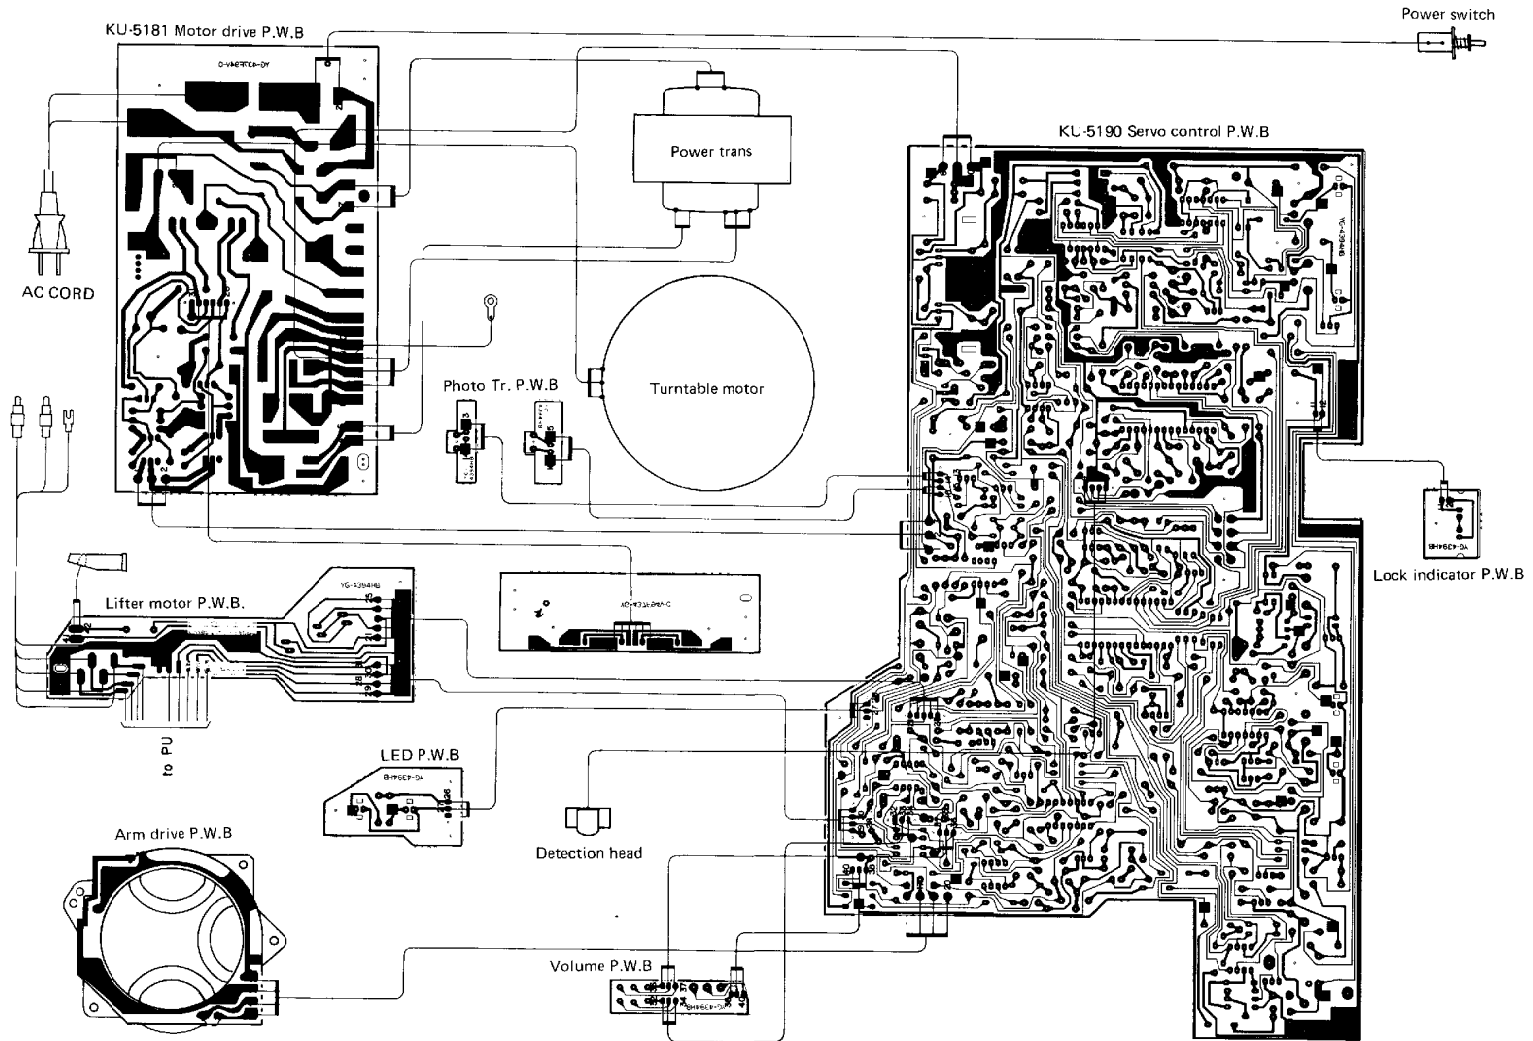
KU-5181 Motor drive P.W.B

Power switch

Power trans

KU-5190 Servo control P.W.B

AC CORD

Photo Tr. P.W.B

Turntable motor

Lock indicator P.W.B

Lifter motor P.W.B.

to PU

LED P.W.B

Arm drive P.W.B

Detection head

Volume P.W.B